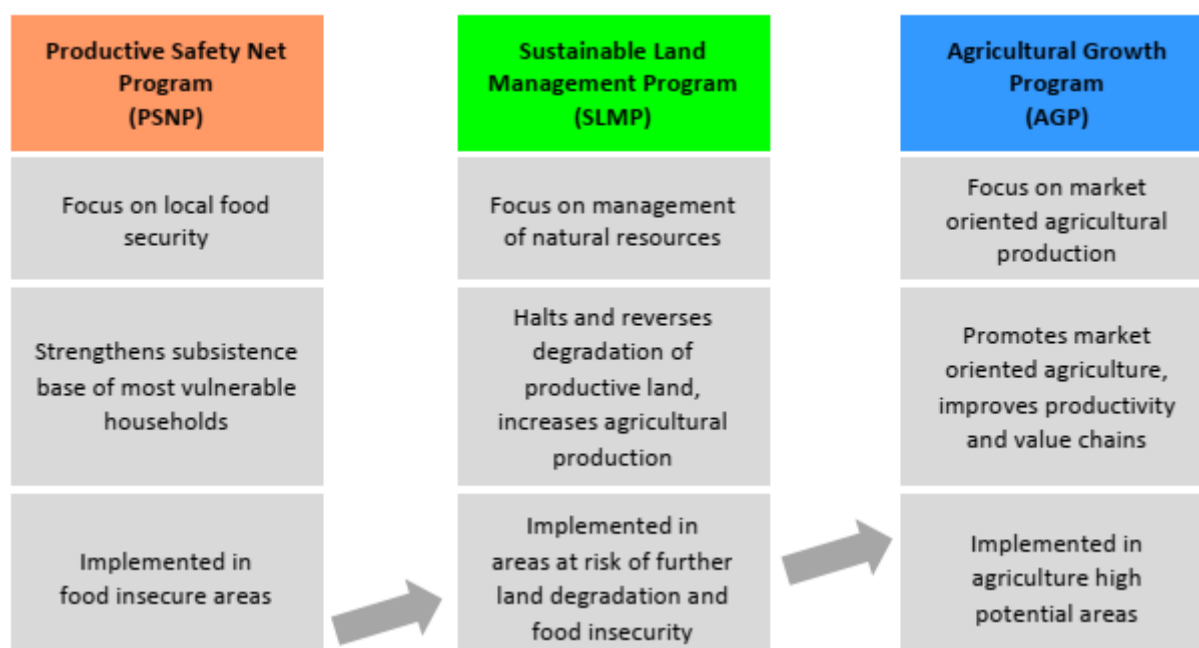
Productive Safety Net Program (PSNP)

Focus on local food security

Strengthens subsistence base of most vulnerable households

Implemented in food insecure areas

Sustainable Land Management Program (SLMP)

Focus on management of natural resources

Halts and reverses degradation of productive land, increases agricultural production

Implemented in areas at risk of further land degradation and food insecurity

Agricultural Growth Program (AGP)

Focus on market oriented agricultural production

Promotes market oriented agriculture, improves productivity and value chains

Implemented in agriculture high potential areas